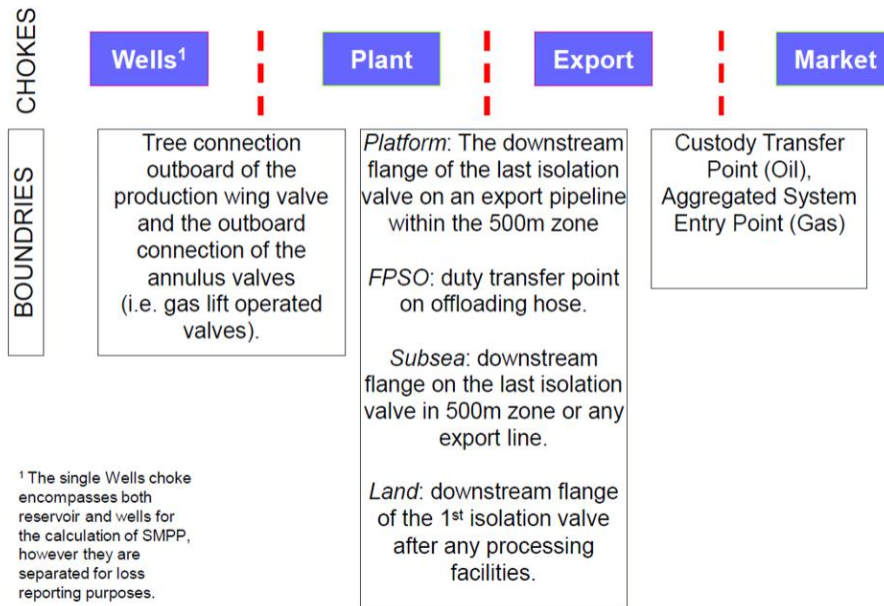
CHOKES

Wells$^1$

Plant

Export

Market

BOUNDRIES

Tree connection outboard of the production wing valve and the outboard connection of the annulus valves (i.e. gas lift operated valves).

Platform: The downstream flange of the last isolation valve on an export pipeline within the 500m zone

FPSO: duty transfer point on offloading hose.

Subsea: downstream flange on the last isolation valve in 500m zone or any export line.

Land: downstream flange of the 1$^{st}$ isolation valve after any processing facilities.

Custody Transfer Point (Oil), Aggregated System Entry Point (Gas)

$^1$ The single Wells choke encompasses both reservoir and wells for the calculation of SMPP, however they are separated for loss reporting purposes.